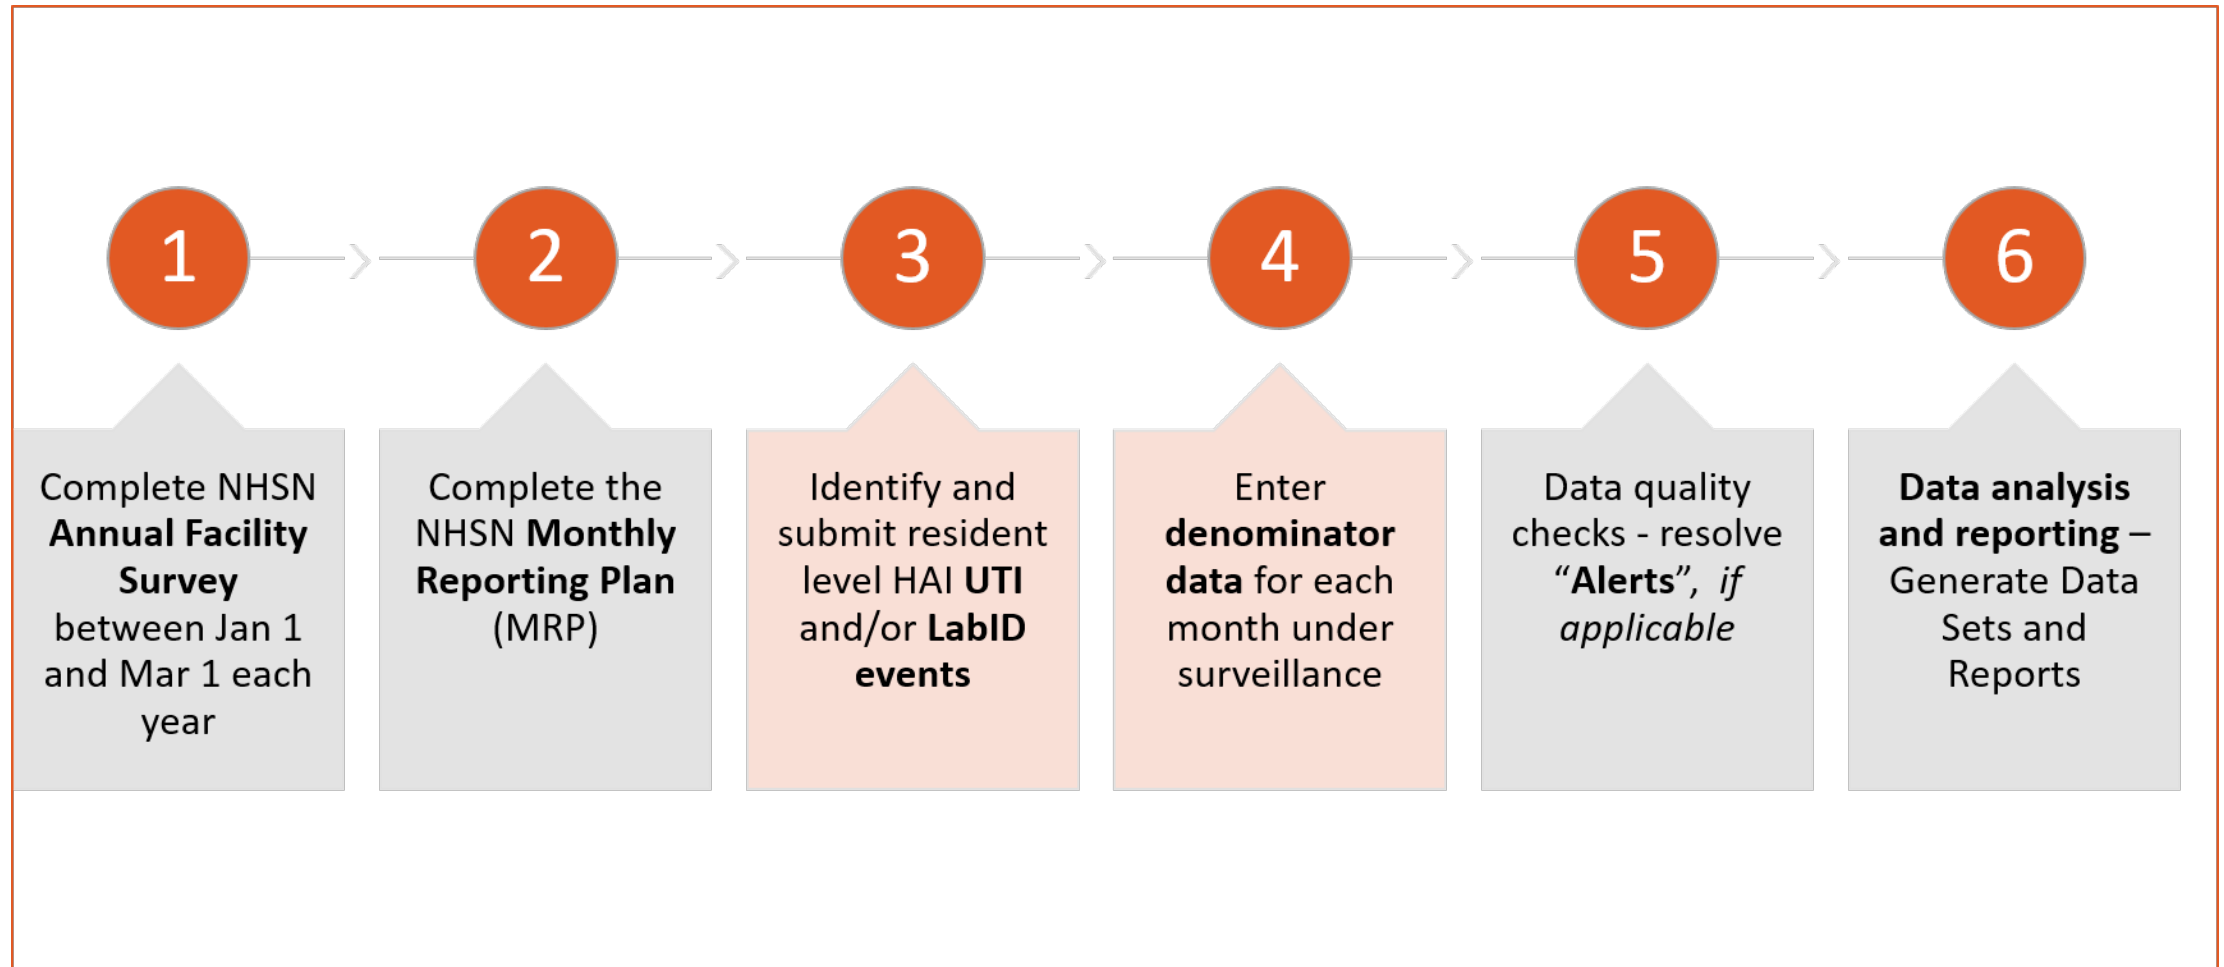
1

2

3

4

5

6

Complete NHSN **Annual Facility Survey** between Jan 1 and Mar 1 each year

Complete the NHSN **Monthly Reporting Plan** (MRP)

Identify and submit resident level HAI **UTI** and/or **LabID events**

Enter **denominator data** for each month under surveillance

Data quality checks - resolve "**Alerts**", *if applicable*

**Data analysis and reporting** – Generate Data Sets and Reports